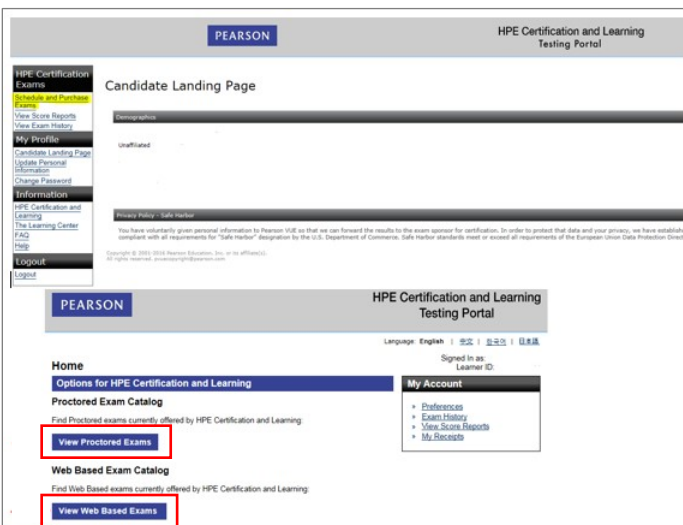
PEARSON

HPE Certification and Learning
Testing Portal

HPE Certification Exams
Schedule and Purchase Exams
View Score Reports
View Exam History

My Profile
Candidate Landing Page
Update Personal Information
Change Password

Information
HPE Certification and Learning
The Learning Center
FAQ
Help

Logout
Logout

Candidate Landing Page

Demographics

Unaffiliated

Privacy Policy - Safe Harbor

You have voluntarily given personal information to Pearson VUE so that we can forward the results to the exam sponsor for certification. In order to protect that data and your privacy, we have establish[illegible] compliant with all requirements for "Safe Harbor" designation by the U.S. Department of Commerce. Safe Harbor standards meet or exceed all requirements of the European Union Data Protection Direct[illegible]

Copyright © 2001-2016 Pearson Education, Inc. or its affiliate(s). All rights reserved. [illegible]

PEARSON

HPE Certification and Learning
Testing Portal

Language: English | 中文 | 한국어 | 日本語

Home

Signed In as:
Learner ID:

Options for HPE Certification and Learning

Proctored Exam Catalog

Find Proctored exams currently offered by HPE Certification and Learning:

View Proctored Exams

Web Based Exam Catalog

Find Web Based exams currently offered by HPE Certification and Learning:

View Web Based Exams

My Account

Preferences
Exam History
View Score Reports
My Receipts